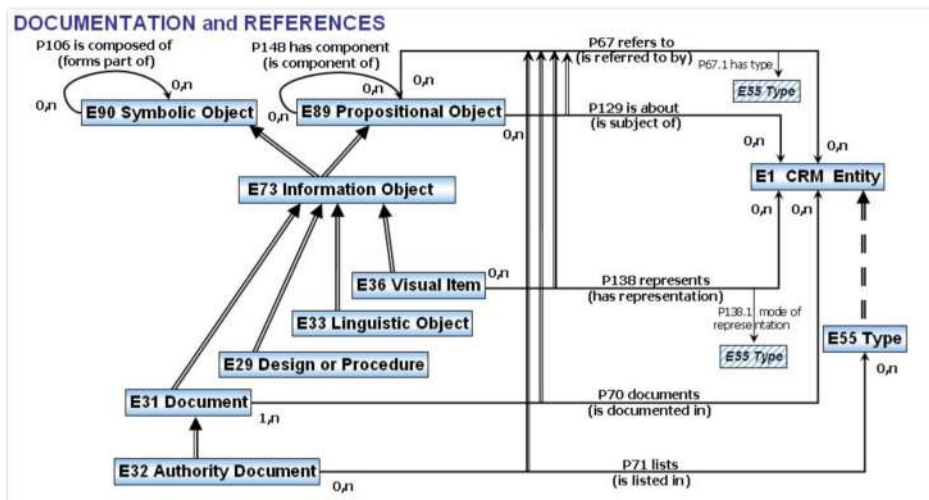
DOCUMENTATION and REFERENCES

P106 is composed of (forms part of)

0,n

0,n

E90 Symbolic Object

P148 has component (is component of)

0,n

0,n

E89 Propositional Object

0,n

P67 refers to (is referred to by)

P67.1 has type

E55 Type

P129 is about (is subject of)

0,n

0,n

E1 CRM Entity

0,n

0,n

E73 Information Object

E36 Visual Item

0,n

P138 represents (has representation)

P138.1 mode of representation

E55 Type

E33 Linguistic Object

E29 Design or Procedure

E55 Type

0,n

E31 Document

1,n

P70 documents (is documented in)

E32 Authority Document

0,n

P71 lists (is listed in)